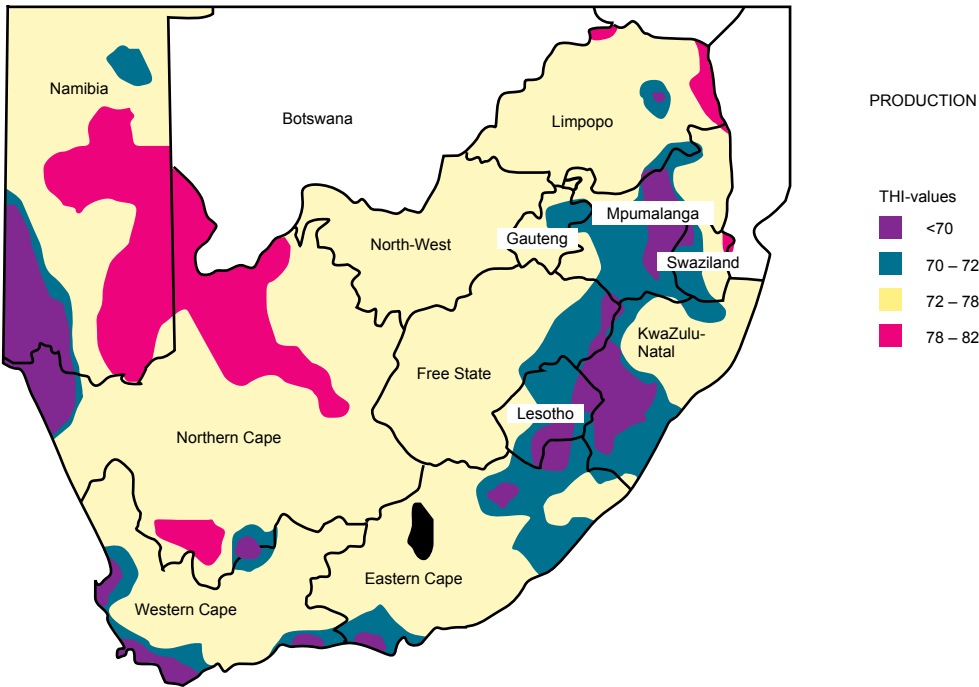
Namibia

Botswana

Limpopo

North-West

Gauteng

Mpumalanga

Swaziland

Free State

KwaZulu-Natal

Lesotho

Northern Cape

Eastern Cape

Western Cape

PRODUCTION

THI-values

<70

70 – 72

72 – 78

78 – 82